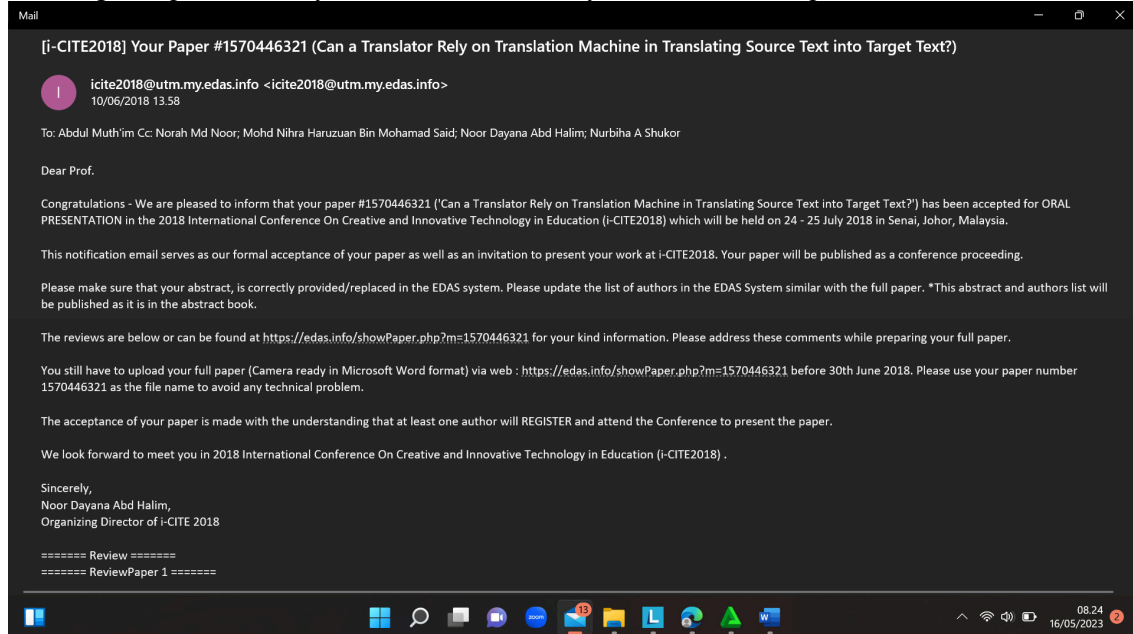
Mail

[i-CITE2018] Your Paper #1570446321 (Can a Translator Rely on Translation Machine in Translating Source Text into Target Text?)

I

icite2018@utm.my.edas.info <icite2018@utm.my.edas.info>
10/06/2018 13.58

To: Abdul Muth'im Cc: Norah Md Noor; Mohd Nihra Haruzuan Bin Mohamad Said; Noor Dayana Abd Halim; Nurbiha A Shukor

Dear Prof.

Congratulations - We are pleased to inform that your paper #1570446321 ('Can a Translator Rely on Translation Machine in Translating Source Text into Target Text?') has been accepted for ORAL PRESENTATION in the 2018 International Conference On Creative and Innovative Technology in Education (i-CITE2018) which will be held on 24 - 25 July 2018 in Senai, Johor, Malaysia.

This notification email serves as our formal acceptance of your paper as well as an invitation to present your work at i-CITE2018. Your paper will be published as a conference proceeding.

Please make sure that your abstract, is correctly provided/replaced in the EDAS system. Please update the list of authors in the EDAS System similar with the full paper. *This abstract and authors list will be published as it is in the abstract book.

The reviews are below or can be found at https://edas.info/showPaper.php?m=1570446321 for your kind information. Please address these comments while preparing your full paper.

You still have to upload your full paper (Camera ready in Microsoft Word format) via web : https://edas.info/showPaper.php?m=1570446321 before 30th June 2018. Please use your paper number 1570446321 as the file name to avoid any technical problem.

The acceptance of your paper is made with the understanding that at least one author will REGISTER and attend the Conference to present the paper.

We look forward to meet you in 2018 International Conference On Creative and Innovative Technology in Education (i-CITE2018) .

Sincerely,
Noor Dayana Abd Halim,
Organizing Director of i-CITE 2018

======= Review =======
======= ReviewPaper 1 =======

13

08.24
16/05/2023
2